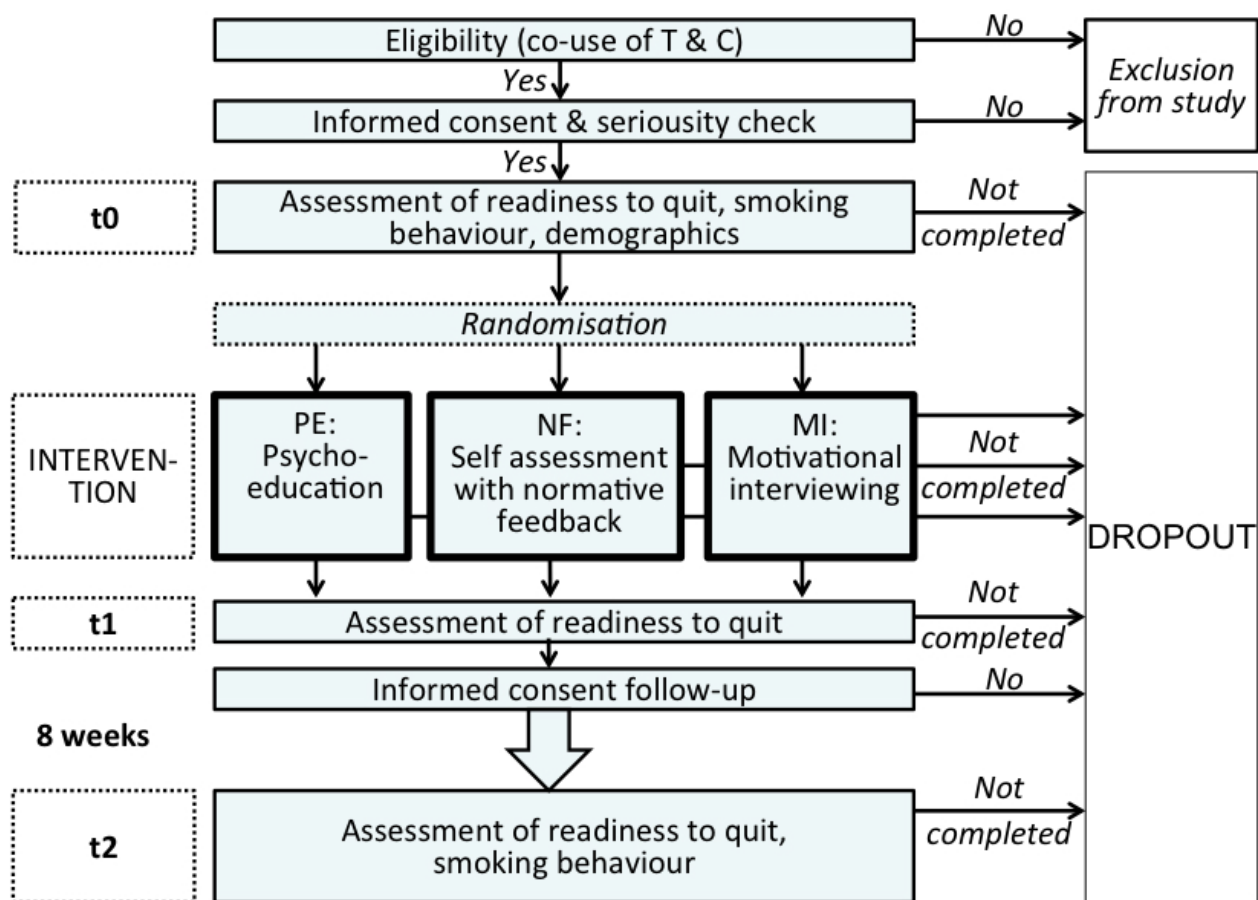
Eligibility (co-use of T & C)

No

Exclusion from study

Yes

Informed consent & seriousity check

No

Yes

t0

Assessment of readiness to quit, smoking behaviour, demographics

Not completed

Randomisation

INTERVENTION

PE: Psychoeducation

NF: Self assessment with normative feedback

MI: Motivational interviewing

Not completed

DROPOUT

t1

Assessment of readiness to quit

Not completed

Informed consent follow-up

No

8 weeks

t2

Assessment of readiness to quit, smoking behaviour

Not completed